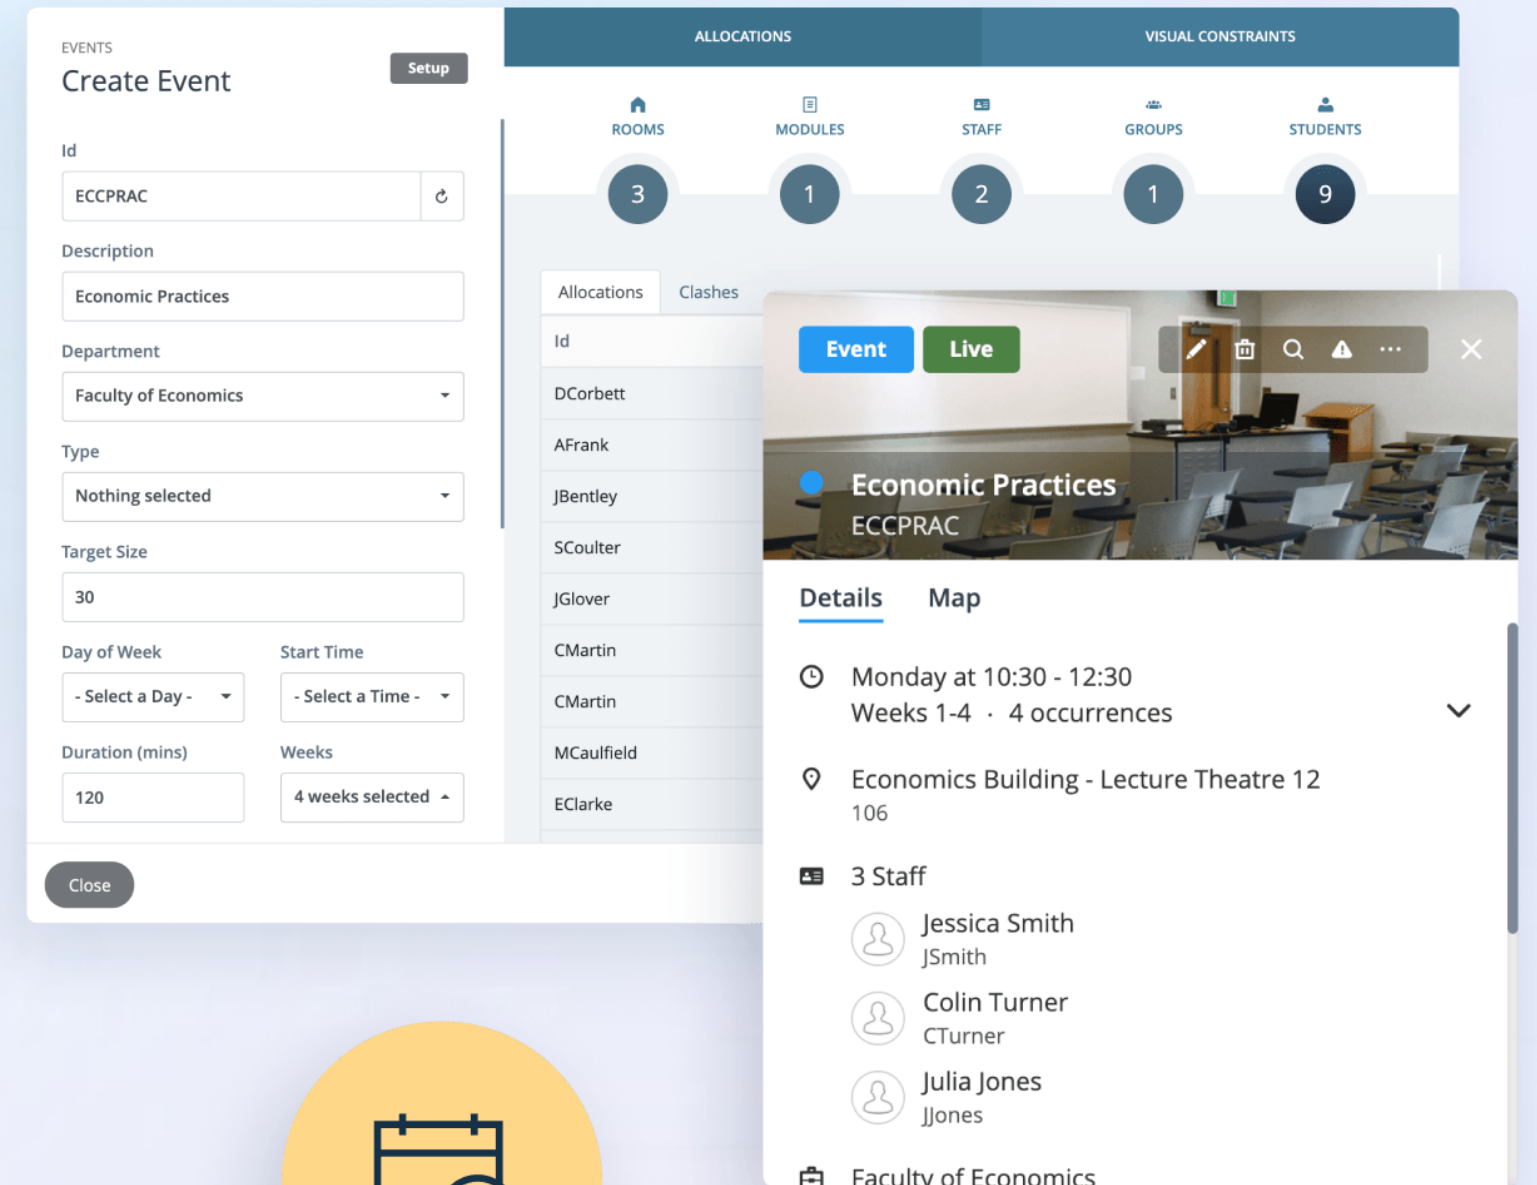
EVENTS
Create Event
Setup

Id
ECCPRAC

Description
Economic Practices

Department
Faculty of Economics

Type
Nothing selected

Target Size
30

Day of Week
- Select a Day -

Start Time
- Select a Time -

Duration (mins)
120

Weeks
4 weeks selected

Close

ALLOCATIONS
VISUAL CONSTRAINTS

ROOMS
3
MODULES
1
STAFF
2
GROUPS
1
STUDENTS
9

Allocations
Clashes

| Id |
|---|
| DCorbett |
| AFrank |
| JBentley |
| SCoulter |
| JGlover |
| CMartin |
| CMartin |
| MCaulfield |
| EClarke |

Event
Live

Economic Practices
ECCPRAC

Details
Map

Monday at 10:30 - 12:30
Weeks 1-4 · 4 occurrences

Economics Building - Lecture Theatre 12
106

3 Staff
Jessica Smith
JSmith
Colin Turner
CTurner
Julia Jones
JJones

Faculty of Economics